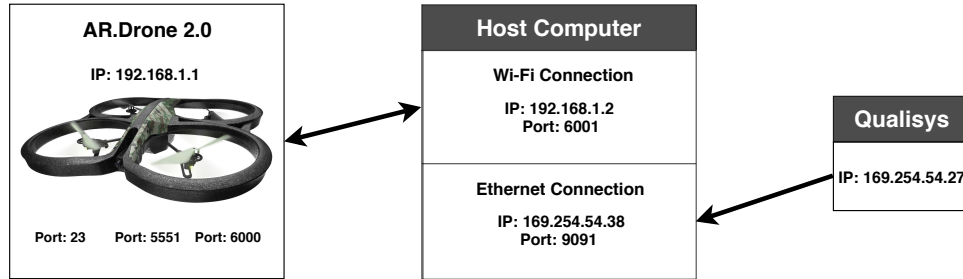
AR.Drone 2.0

IP: 192.168.1.1

Port: 23 Port: 5551 Port: 6000

Host Computer

Wi-Fi Connection

IP: 192.168.1.2
Port: 6001

Ethernet Connection

IP: 169.254.54.38
Port: 9091

Qualisys

IP: 169.254.54.27